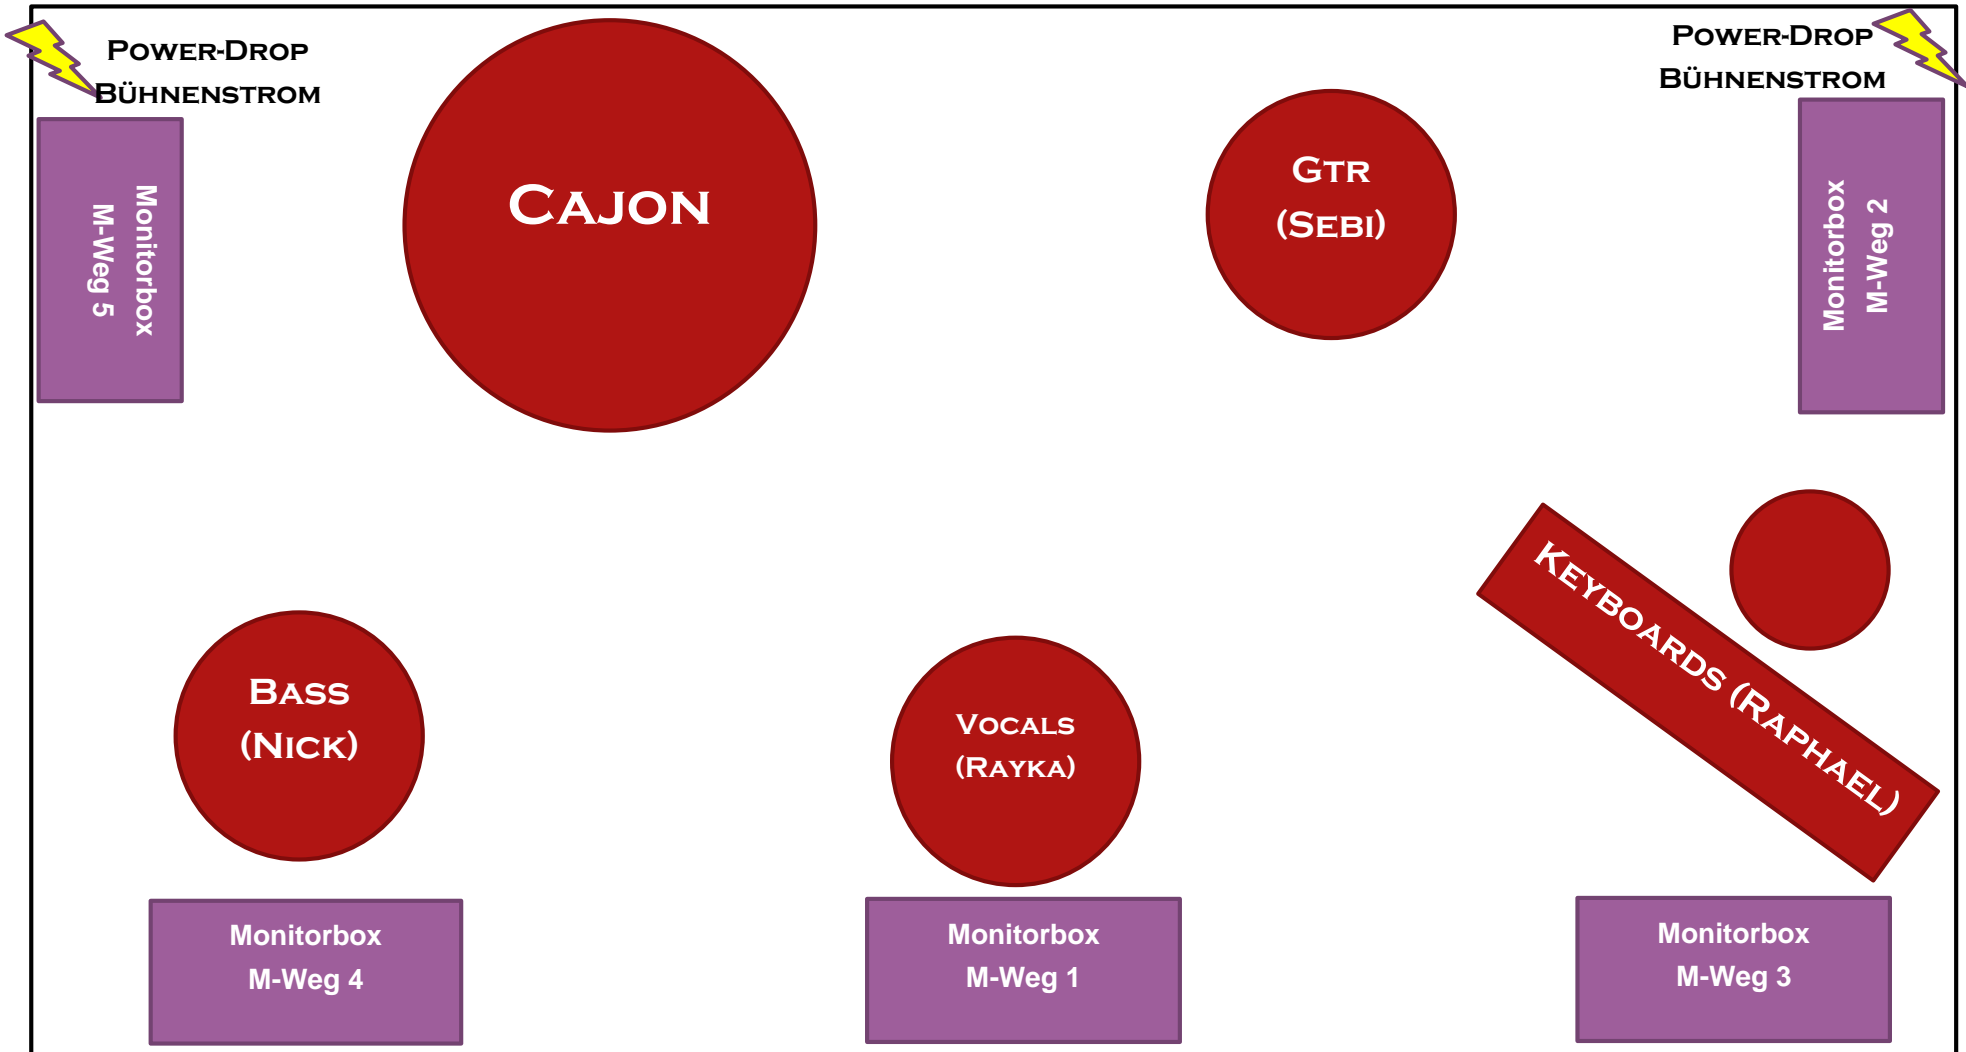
Power-Drop
Bühnenstrom

Monitorbox
M-Weg 5

Cajon

Gtr
(Sebi)

Power-Drop
Bühnenstrom

Monitorbox
M-Weg 2

Keyboards (Raphael)

Bass
(Nick)

Vocals
(Rayka)

Monitorbox
M-Weg 4

Monitorbox
M-Weg 1

Monitorbox
M-Weg 3